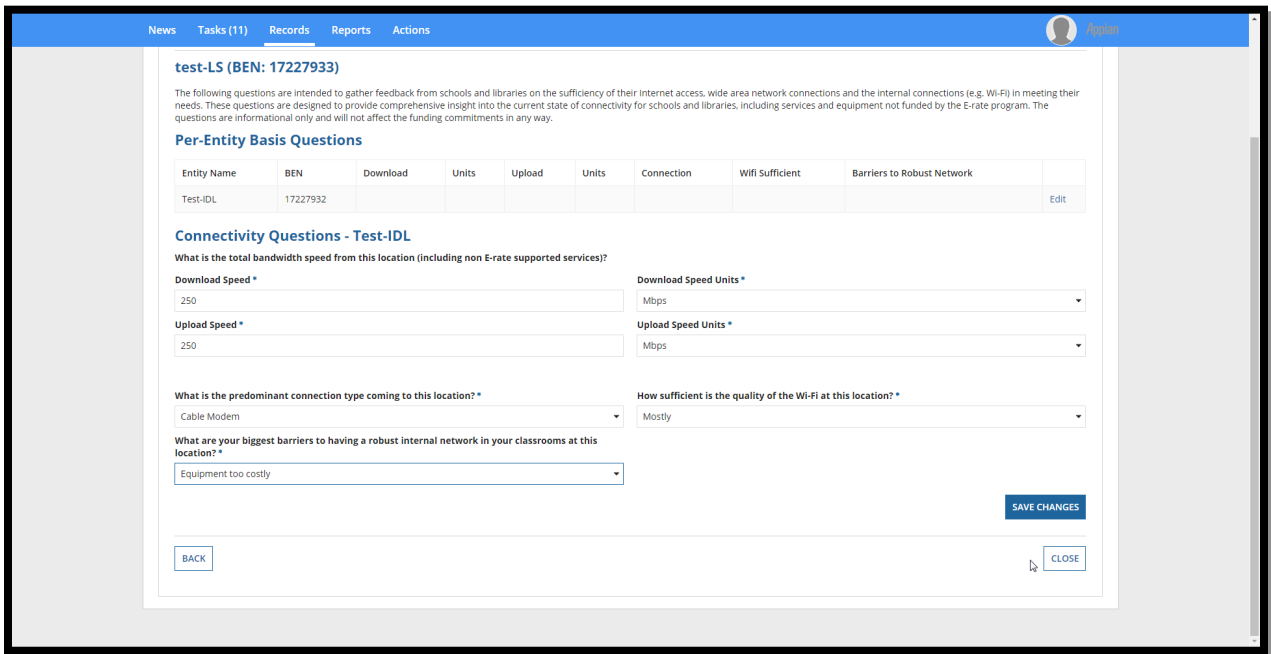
News Tasks (11) Records Reports Actions

Appian

test-LS (BEN: 17227933)

The following questions are intended to gather feedback from schools and libraries on the sufficiency of their Internet access, wide area network connections and the internal connections (e.g. Wi-Fi) in meeting their needs. These questions are designed to provide comprehensive insight into the current state of connectivity for schools and libraries, including services and equipment not funded by the E-rate program. The questions are informational only and will not affect the funding commitments in any way.

Per-Entity Basis Questions

| Entity Name | BEN | Download | Units | Upload | Units | Connection | Wifi Sufficient | Barriers to Robust Network | |
|---|---|---|---|---|---|---|---|---|---|
| Test-IDL | 17227932 | | | | | | | | Edit |

Connectivity Questions - Test-IDL

What is the total bandwidth speed from this location (including non E-rate supported services)?

Download Speed *

250

Download Speed Units *

Mbps

Upload Speed *

250

Upload Speed Units *

Mbps

What is the predominant connection type coming to this location? *

Cable Modem

How sufficient is the quality of the Wi-Fi at this location? *

Mostly

What are your biggest barriers to having a robust internal network in your classrooms at this location? *

Equipment too costly

SAVE CHANGES

BACK

CLOSE